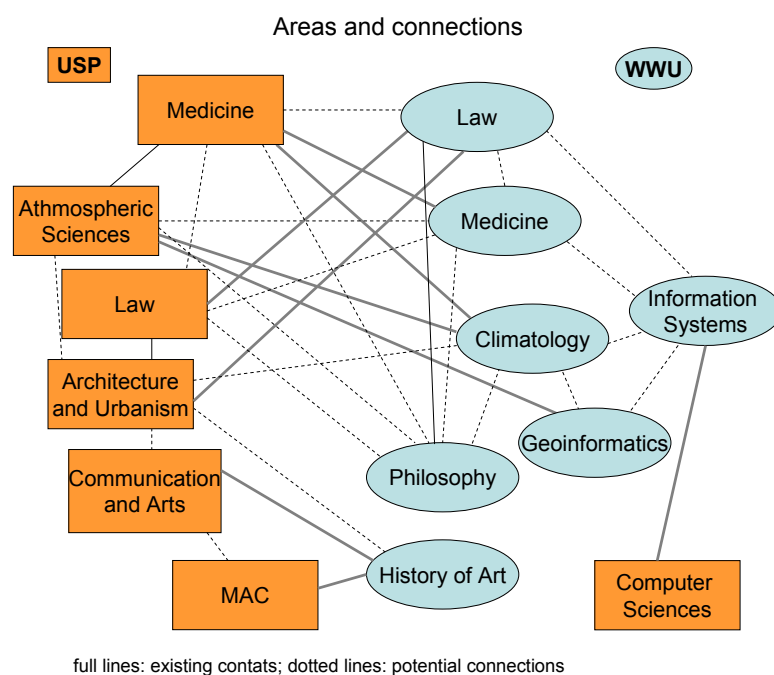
Areas and connections

USP

WWU

Medicine

Law

Athmospheric Sciences

Medicine

Law

Information Systems

Climatology

Architecture and Urbanism

Geoinformatics

Philosophy

Communication and Arts

History of Art

MAC

Computer Sciences

full lines: existing contats; dotted lines: potential connections